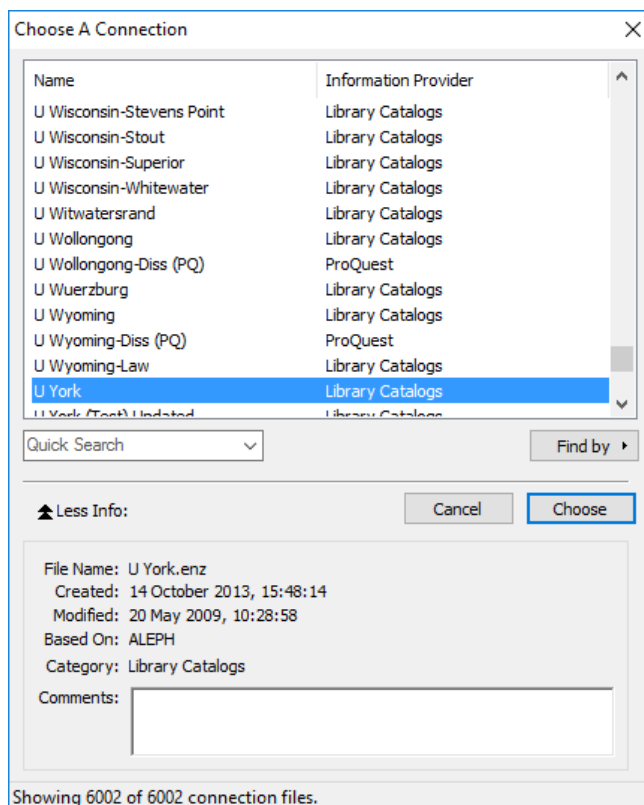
Choose A Connection

| Name | Information Provider |
|---|---|
| U Wisconsin-Stevens Point | Library Catalogs |
| U Wisconsin-Stout | Library Catalogs |
| U Wisconsin-Superior | Library Catalogs |
| U Wisconsin-Whitewater | Library Catalogs |
| U Witwatersrand | Library Catalogs |
| U Wollongong | Library Catalogs |
| U Wollongong-Diss (PQ) | ProQuest |
| U Wuerzburg | Library Catalogs |
| U Wyoming | Library Catalogs |
| U Wyoming-Diss (PQ) | ProQuest |
| U Wyoming-Law | Library Catalogs |
| U York | Library Catalogs |
| U York (Test) Updated | Library Catalogs |

Quick Search

Find by

Less Info:

Cancel

Choose

File Name: U York.enz
Created: 14 October 2013, 15:48:14
Modified: 20 May 2009, 10:28:58
Based On: ALEPH
Category: Library Catalogs
Comments:

Showing 6002 of 6002 connection files.